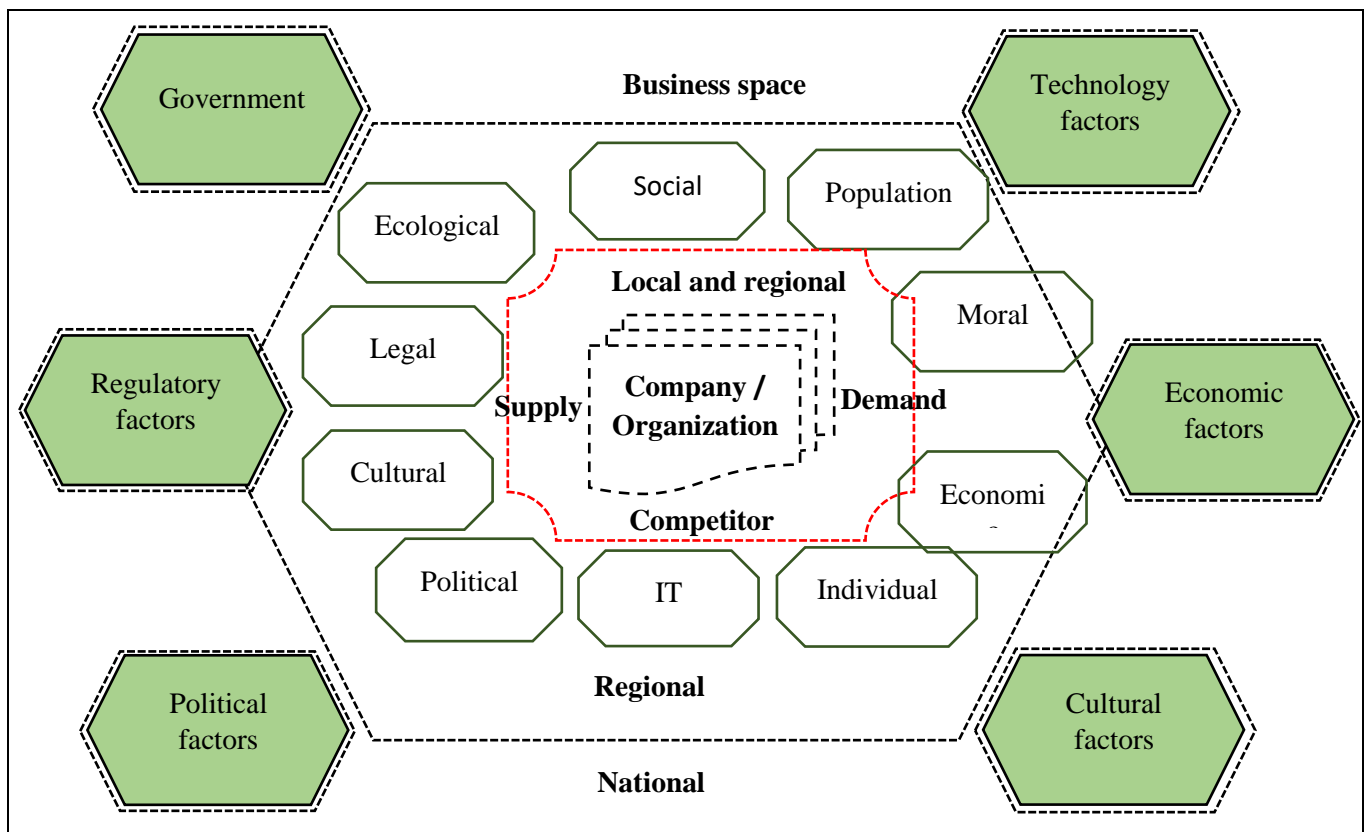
Government

Business space

Technology factors

Social

Population

Ecological

Local and regional

Moral

Legal

Regulatory factors

Supply

Company / Organization

Demand

Economic factors

Cultural

Economi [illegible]

Competitor

Political

IT

Individual

Regional

Political factors

Cultural factors

National